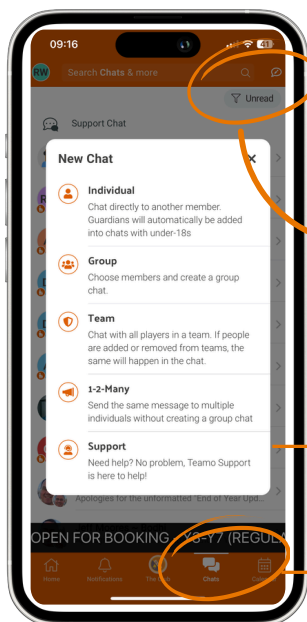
09:16

41

RW

Search Chats & more

Unread

Support Chat

New Chat

Individual
Chat directly to another member. Guardians will automatically be added into chats with under-18s

Group
Choose members and create a group chat.

Team
Chat with all players in a team. If people are added or removed from teams, the same will happen in the chat.

1-2-Many
Send the same message to multiple individuals without creating a group chat

Support
Need help? No problem, Teamo Support is here to help!

Apologies for the unformatted 'End of Year Upd...

OPEN FOR BOOKING: Y5-Y7 (REGUL

Home

Notifications

Chats